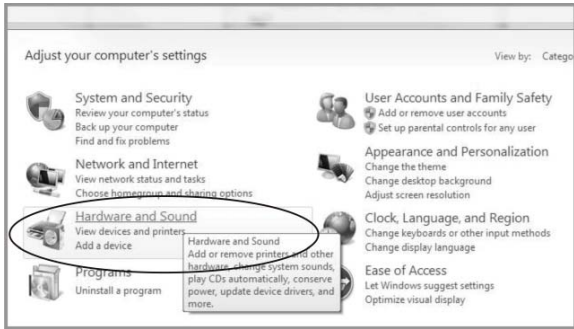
Adjust your computer's settings

View by: Catego

System and Security
Review your computer's status
Back up your computer
Find and fix problems

Network and Internet
View network status and tasks
Choose homegroup and sharing options

Hardware and Sound
View devices and printers
Add a device

Programs
Uninstall a program

Hardware and Sound
Add or remove printers and other hardware, change system sounds, play CDs automatically, conserve power, update device drivers, and more.

User Accounts and Family Safety
Add or remove user accounts
Set up parental controls for any user

Appearance and Personalization
Change the theme
Change desktop background
Adjust screen resolution

Clock, Language, and Region
Change keyboards or other input methods
Change display language

Ease of Access
Let Windows suggest settings
Optimize visual display